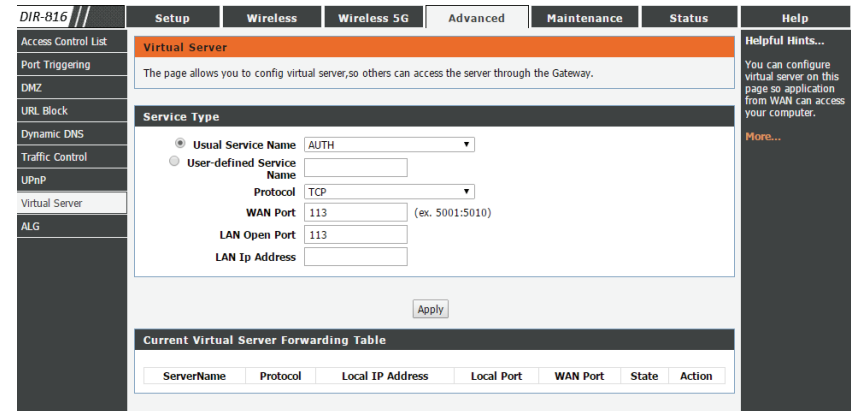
DIR-816

Setup | Wireless | Wireless 5G | Advanced | Maintenance | Status | Help

Access Control List
Port Triggering
DMZ
URL Block
Dynamic DNS
Traffic Control
UPnP
Virtual Server
ALG

Virtual Server

The page allows you to config virtual server,so others can access the server through the Gateway.

Service Type

Usual Service Name AUTH
User-defined Service Name
Protocol TCP
WAN Port 113 (ex. 5001:5010)
LAN Open Port 113
LAN Ip Address

Apply

Current Virtual Server Forwarding Table

| ServerName | Protocol | Local IP Address | Local Port | WAN Port | State | Action |
|---|---|---|---|---|---|---|

Helpful Hints...

You can configure virtual server on this page so application from WAN can access your computer.

More...